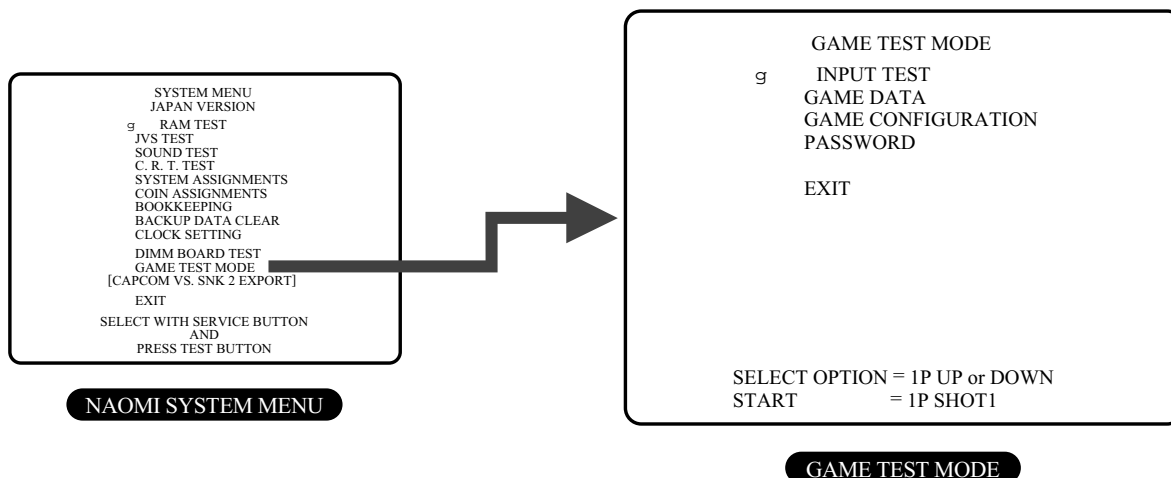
SYSTEM MENU
JAPAN VERSION

g RAM TEST
JVS TEST
SOUND TEST
C. R. T. TEST
SYSTEM ASSIGNMENTS
COIN ASSIGNMENTS
BOOKKEEPING
BACKUP DATA CLEAR
CLOCK SETTING

DIMM BOARD TEST
GAME TEST MODE
[CAPCOM VS. SNK 2 EXPORT]

EXIT

SELECT WITH SERVICE BUTTON
AND
PRESS TEST BUTTON

NAOMI SYSTEM MENU

GAME TEST MODE

g INPUT TEST
GAME DATA
GAME CONFIGURATION
PASSWORD

EXIT

SELECT OPTION = 1P UP or DOWN
START = 1P SHOT1

GAME TEST MODE